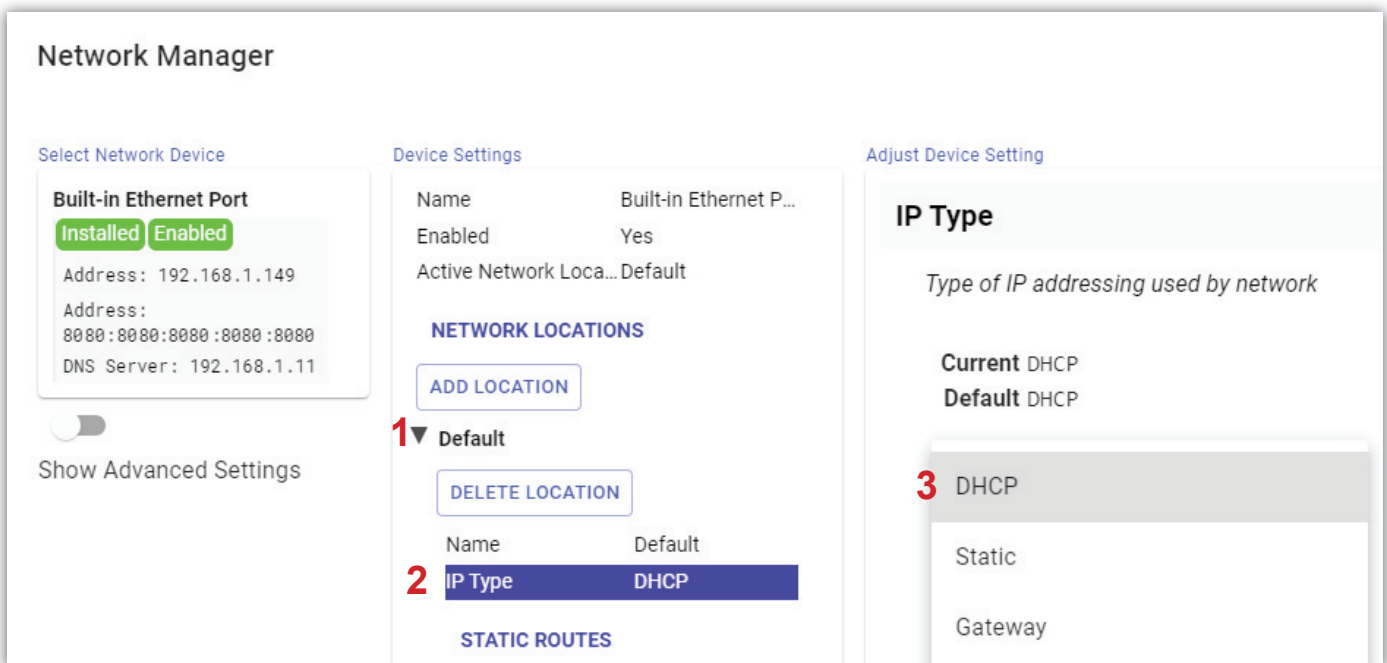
Network Manager

Select Network Device

Built-in Ethernet Port
Installed Enabled
Address: 192.168.1.149
Address: 8080:8080:8080:8080:8080
DNS Server: 192.168.1.11

Show Advanced Settings

Device Settings

| Name | Built-in Ethernet P... |
|---|---|
| Enabled | Yes |
| Active Network Loca... | Default |

NETWORK LOCATIONS

ADD LOCATION

1 Default

DELETE LOCATION

| Name | Default |
|---|---|
| 2 IP Type | DHCP |

STATIC ROUTES

Adjust Device Setting

IP Type

Type of IP addressing used by network

Current DHCP
Default DHCP

3 DHCP

Static

Gateway